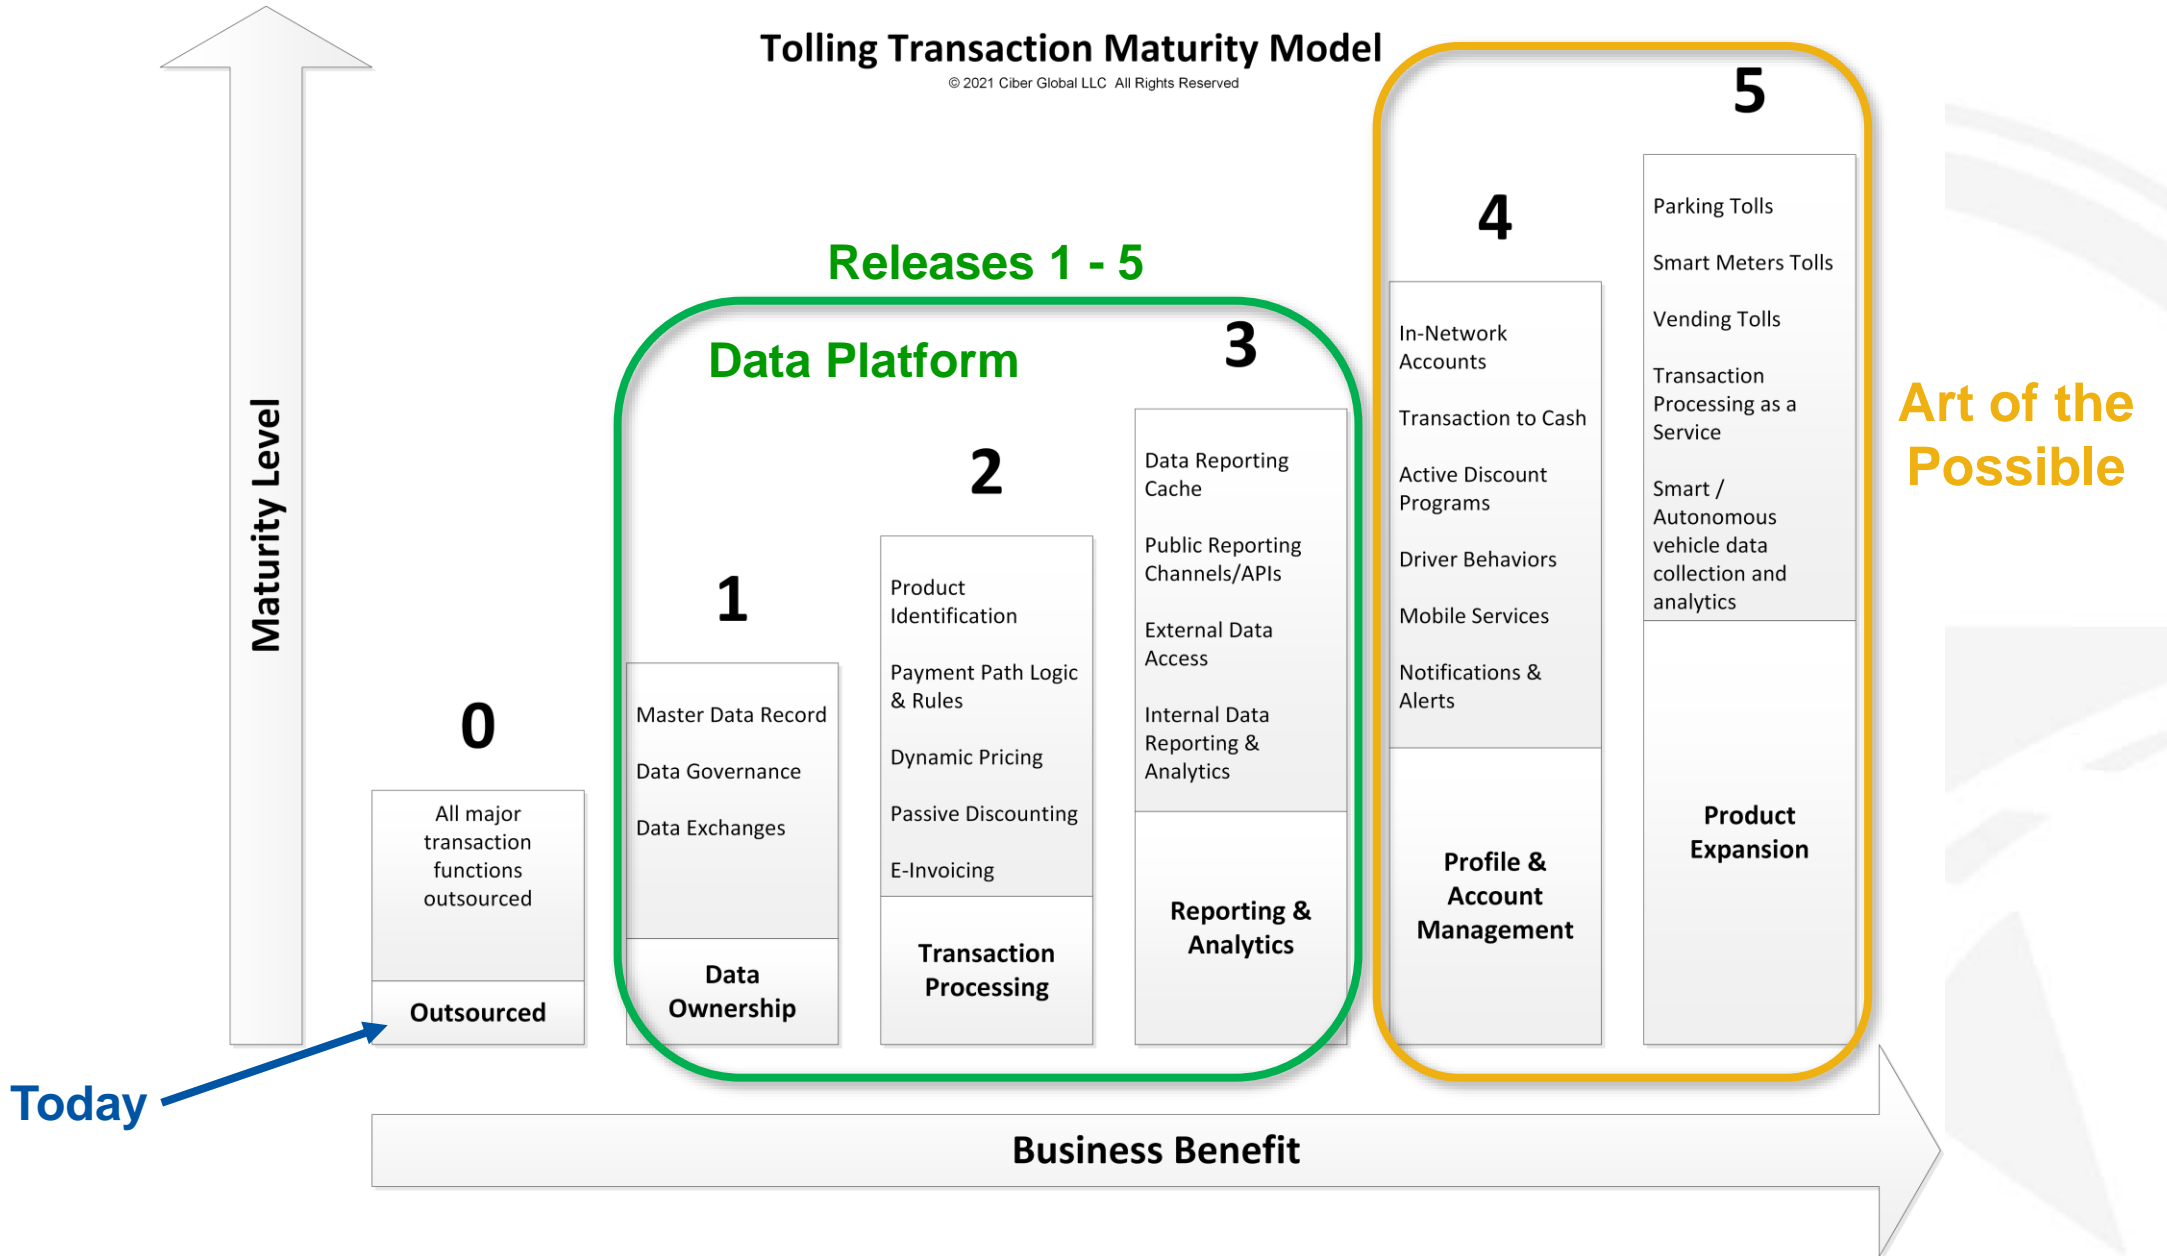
Tolling Transaction Maturity Model
© 2021 Ciber Global LLC All Rights Reserved

Maturity Level

Releases 1 - 5

Data Platform

0

All major transaction functions outsourced

Outsourced

1

Master Data Record

Data Governance

Data Exchanges

Data Ownership

2

Product Identification

Payment Path Logic & Rules

Dynamic Pricing

Passive Discounting

E-Invoicing

Transaction Processing

3

Data Reporting Cache

Public Reporting Channels/APIs

External Data Access

Internal Data Reporting & Analytics

Reporting & Analytics

4

In-Network Accounts

Transaction to Cash

Active Discount Programs

Driver Behaviors

Mobile Services

Notifications & Alerts

Profile & Account Management

5

Parking Tolls

Smart Meters Tolls

Vending Tolls

Transaction Processing as a Service

Smart / Autonomous vehicle data collection and analytics

Product Expansion

Art of the Possible

Today

Business Benefit